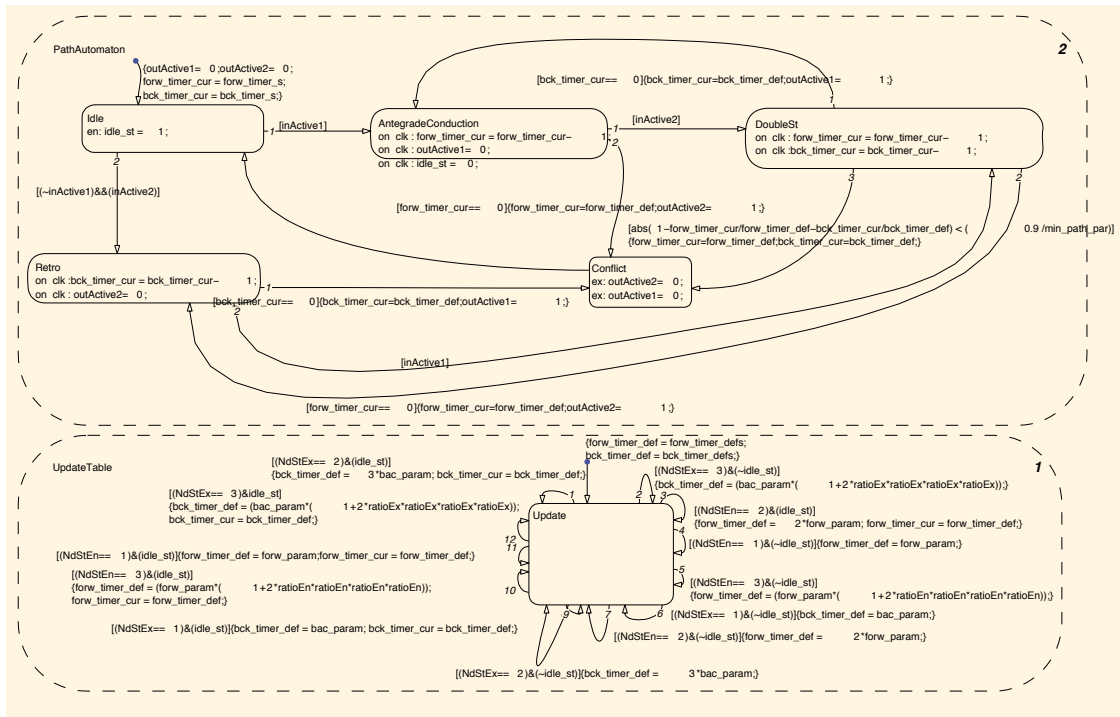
PathAutomaton

2

{outActive1= 0;outActive2= 0;
forw_timer_cur = forw_timer_s;
bck_timer_cur = bck_timer_s;}

[bck_timer_cur== 0]{bck_timer_cur=bck_timer_def;outActive1= 1;}

Idle
en: idle_st = 1;

1 [inActive1]

AntegradeConduction
on clk : forw_timer_cur = forw_timer_cur− 1;
on clk : outActive1= 0;
on clk : idle_st = 0;

1 [inActive2]

DoubleSt
on clk : forw_timer_cur = forw_timer_cur− 1;
on clk :bck_timer_cur = bck_timer_cur− 1;

1

2

2

[(~inActive1)&&(inActive2)]

[forw_timer_cur== 0]{forw_timer_cur=forw_timer_def;outActive2= 1;}

3

2

[abs( 1−forw_timer_cur/forw_timer_def−bck_timer_cur/bck_timer_def) < ( 0.9 /min_path_par)]
{forw_timer_cur=forw_timer_def;bck_timer_cur=bck_timer_def;}

Retro
on clk :bck_timer_cur = bck_timer_cur− 1;
on clk : outActive2= 0;

1

[bck_timer_cur== 0]{bck_timer_cur=bck_timer_def;outActive1= 1;}

2

Conflict
ex: outActive2= 0;
ex: outActive1= 0;

[inActive1]

[forw_timer_cur== 0]{forw_timer_cur=forw_timer_def;outActive2= 1;}

UpdateTable

1

{forw_timer_def = forw_timer_defs;
bck_timer_def = bck_timer_defs;}

[(NdStEx== 2)&(idle_st)]
{bck_timer_def = 3*bac_param; bck_timer_cur = bck_timer_def;}

[(NdStEx== 3)&(~idle_st)]
{bck_timer_def = (bac_param*( 1+2*ratioEx*ratioEx*ratioEx*ratioEx));}

[(NdStEx== 3)&idle_st]
{bck_timer_def = (bac_param*( 1+2*ratioEx*ratioEx*ratioEx*ratioEx));
bck_timer_cur = bck_timer_def;}

1 2 3 4

Update

[(NdStEn== 2)&(idle_st)]
{forw_timer_def = 2*forw_param; forw_timer_cur = forw_timer_def;}

[(NdStEn== 1)&(~idle_st)]{forw_timer_def = forw_param;}

12
11

[(NdStEn== 1)&(idle_st)]{forw_timer_def = forw_param;forw_timer_cur = forw_timer_def;}

[(NdStEn== 3)&(idle_st)]
{forw_timer_def = (forw_param*( 1+2*ratioEn*ratioEn*ratioEn*ratioEn));
forw_timer_cur = forw_timer_def;}

5

[(NdStEn== 3)&(~idle_st)]
{forw_timer_def = (forw_param*( 1+2*ratioEn*ratioEn*ratioEn*ratioEn));}

10

9 8 7 6

[(NdStEx== 1)&(~idle_st)]{bck_timer_def = bac_param;}

[(NdStEx== 1)&(idle_st)]{bck_timer_def = bac_param; bck_timer_cur = bck_timer_def;}

[(NdStEn== 2)&(~idle_st)]{forw_timer_def = 2*forw_param;}

[(NdStEx== 2)&(~idle_st)]{bck_timer_def = 3*bac_param;}